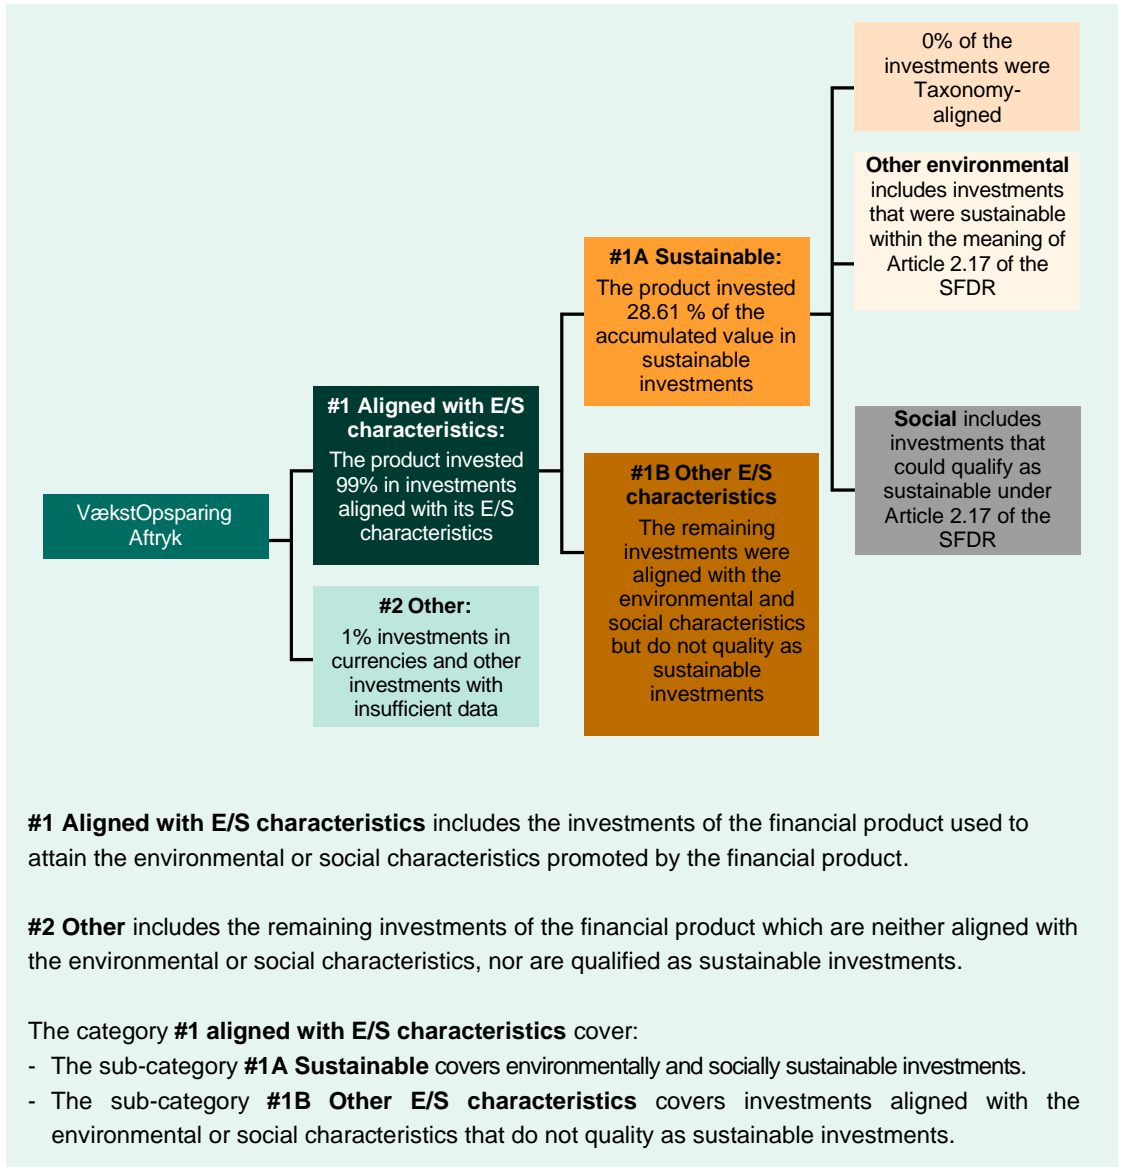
VækstOpsparing Aftryk

#1 Aligned with E/S characteristics:
The product invested 99% in investments aligned with its E/S characteristics

#2 Other:
1% investments in currencies and other investments with insufficient data

#1A Sustainable:
The product invested 28.61 % of the accumulated value in sustainable investments

#1B Other E/S characteristics
The remaining investments were aligned with the environmental and social characteristics but do not quality as sustainable investments

0% of the investments were Taxonomy-aligned

Other environmental includes investments that were sustainable within the meaning of Article 2.17 of the SFDR

Social includes investments that could qualify as sustainable under Article 2.17 of the SFDR

#1 Aligned with E/S characteristics includes the investments of the financial product used to attain the environmental or social characteristics promoted by the financial product.

#2 Other includes the remaining investments of the financial product which are neither aligned with the environmental or social characteristics, nor are qualified as sustainable investments.

The category #1 aligned with E/S characteristics cover:
- The sub-category #1A Sustainable covers environmentally and socially sustainable investments.
- The sub-category #1B Other E/S characteristics covers investments aligned with the environmental or social characteristics that do not quality as sustainable investments.